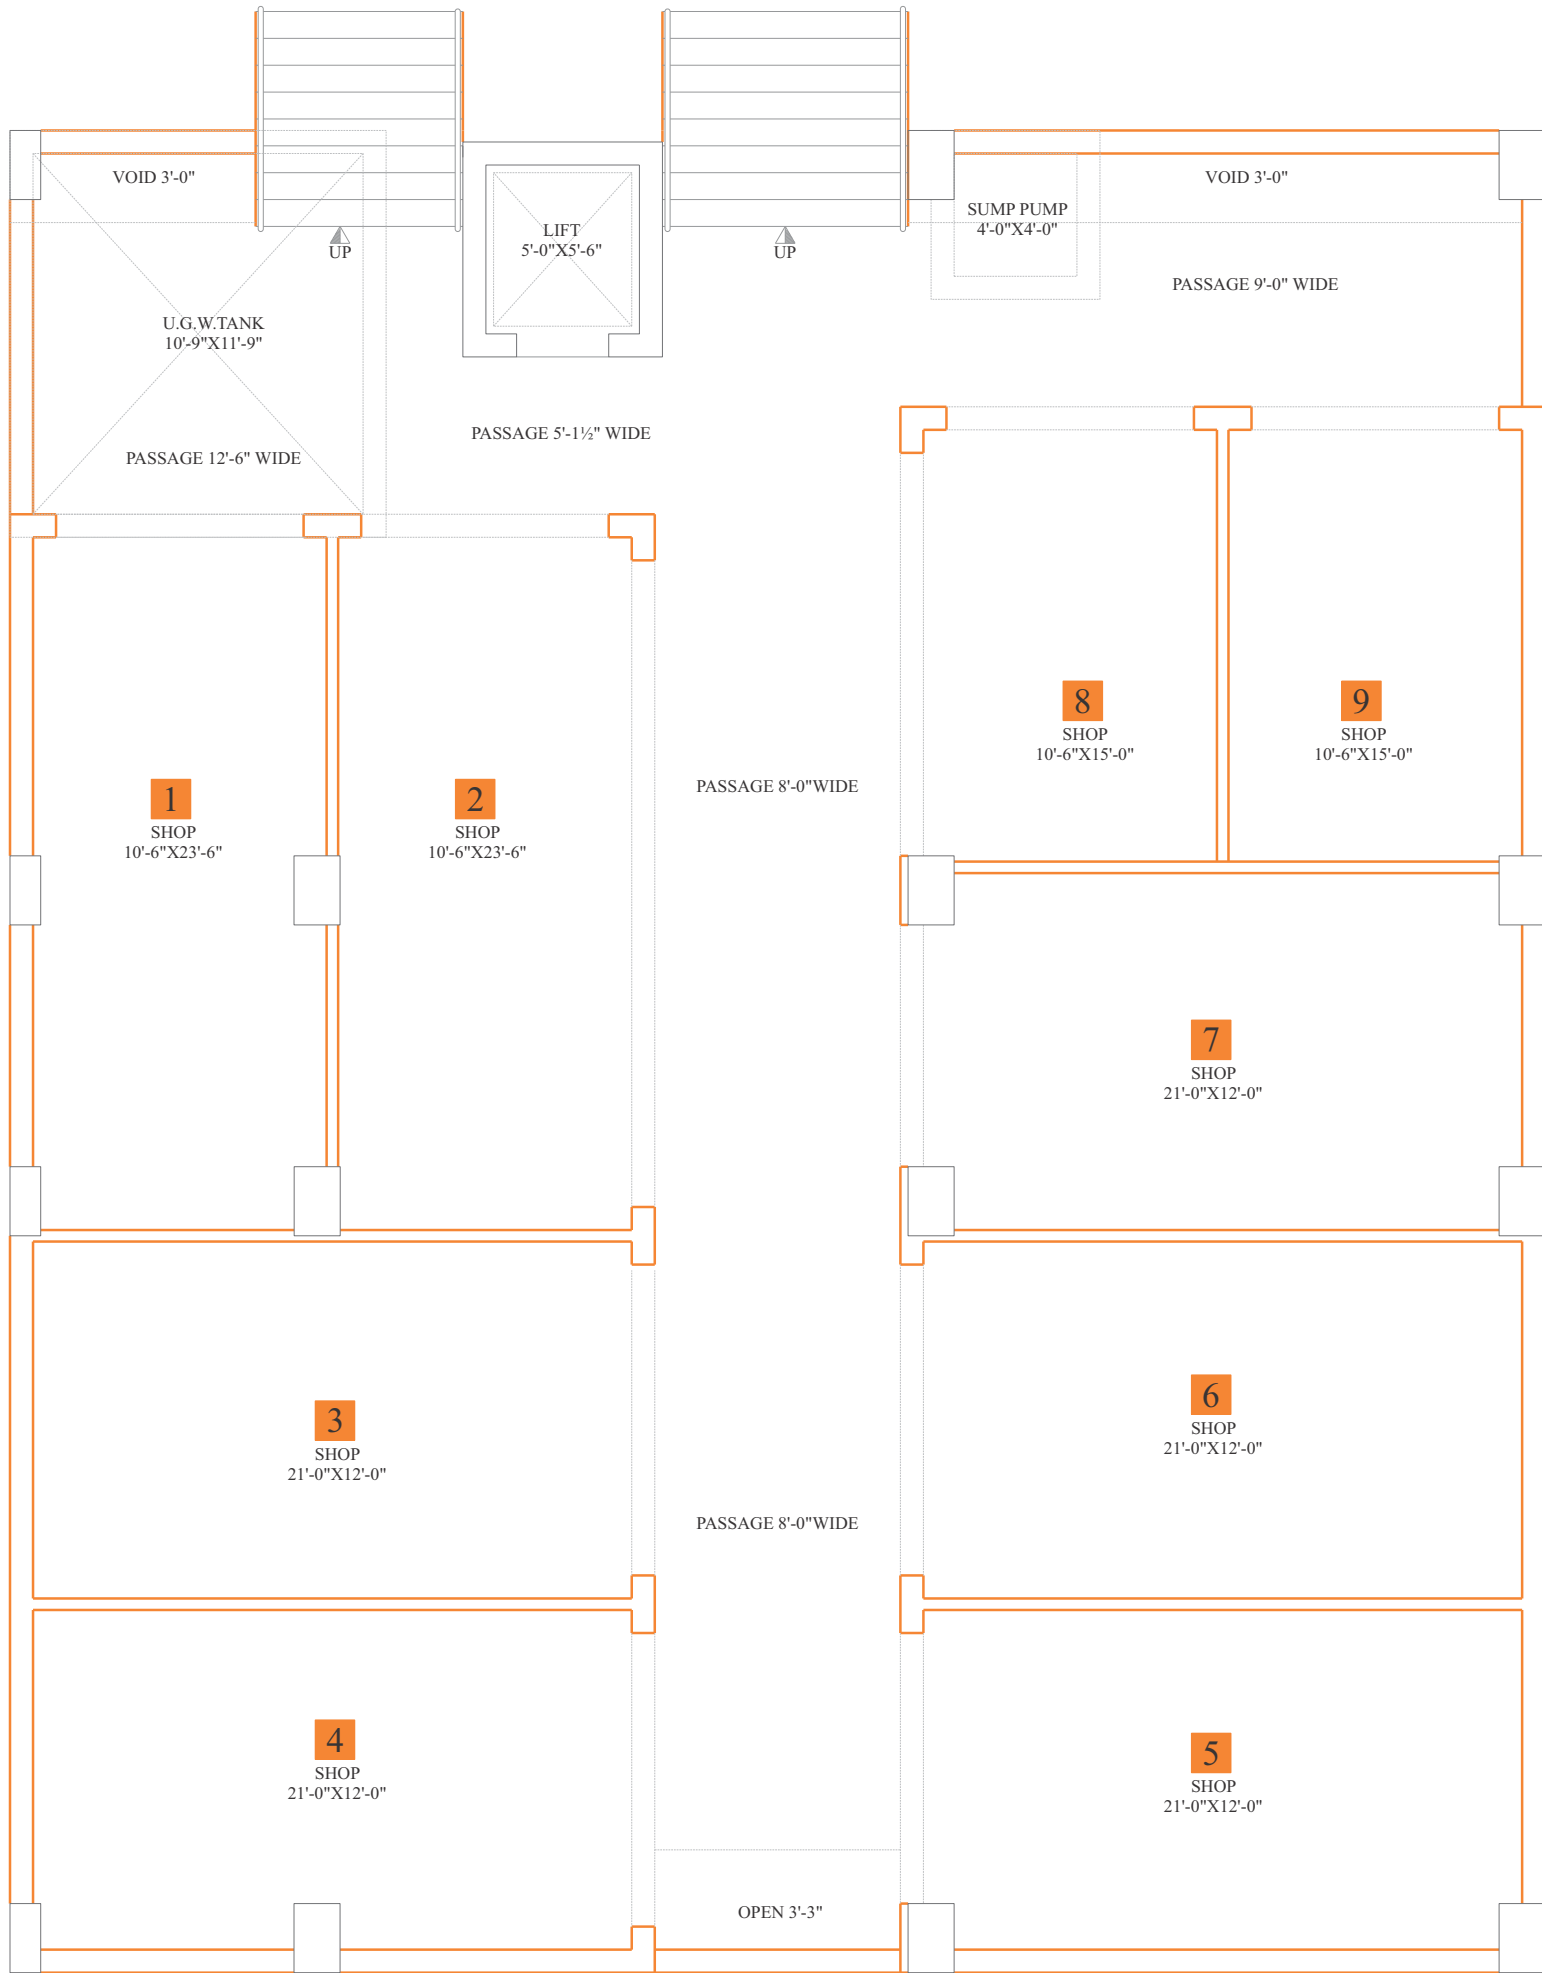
VOID 3'-0"

UP

LIFT
5'-0"X5'-6"

UP

SUMP PUMP
4'-0"X4'-0"

VOID 3'-0"

PASSAGE 9'-0" WIDE

U.G.W.TANK
10'-9"X11'-9"

PASSAGE 5'-1½" WIDE

PASSAGE 12'-6" WIDE

8
SHOP
10'-6"X15'-0"

9
SHOP
10'-6"X15'-0"

PASSAGE 8'-0"WIDE

1
SHOP
10'-6"X23'-6"

2
SHOP
10'-6"X23'-6"

7
SHOP
21'-0"X12'-0"

3
SHOP
21'-0"X12'-0"

6
SHOP
21'-0"X12'-0"

PASSAGE 8'-0"WIDE

4
SHOP
21'-0"X12'-0"

5
SHOP
21'-0"X12'-0"

OPEN 3'-3"